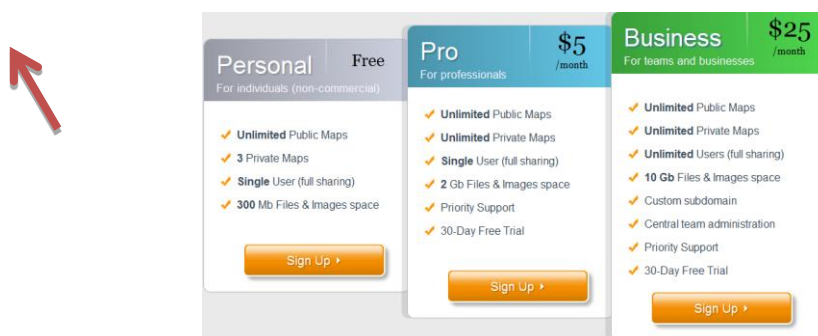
Personal
Free
For individuals (non-commercial)

Unlimited Public Maps
3 Private Maps
Single User (full sharing)
300 Mb Files & Images space

Sign Up

Pro
$5 /month
For professionals

Unlimited Public Maps
Unlimited Private Maps
Single User (full sharing)
2 Gb Files & Images space
Priority Support
30-Day Free Trial

Sign Up

Business
$25 /month
For teams and businesses

Unlimited Public Maps
Unlimited Private Maps
Unlimited Users (full sharing)
10 Gb Files & Images space
Custom subdomain
Central team administration
Priority Support
30-Day Free Trial

Sign Up